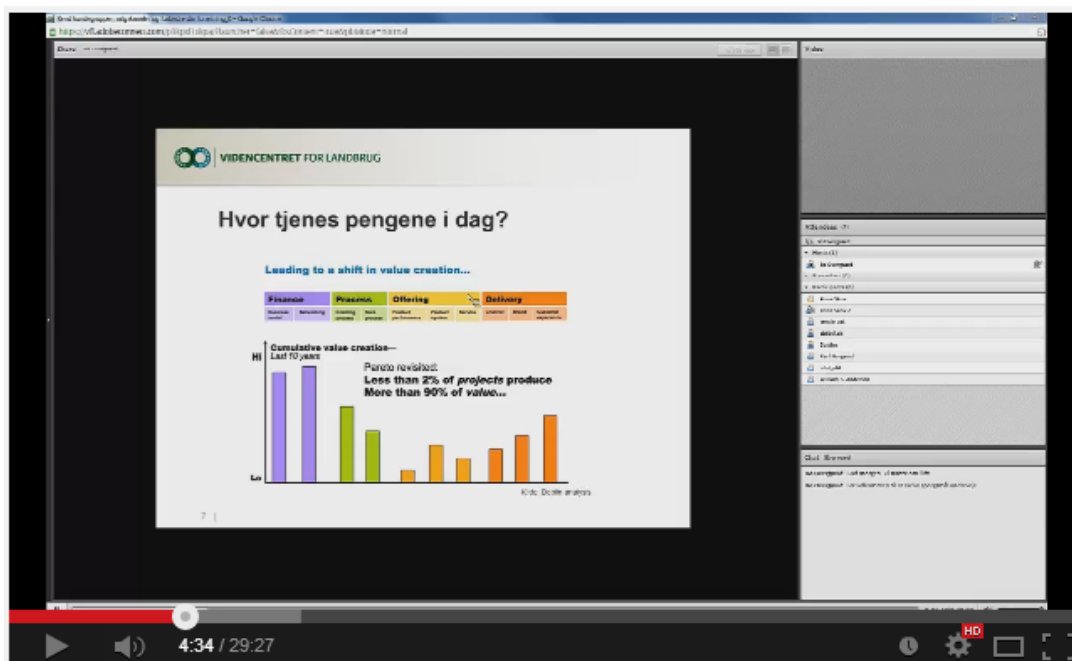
VIDENCENTRET FOR LANDBRUG

Hvor tjenes pengene i dag?

Leading to a shift in value creation...

| Finance | | Process | | Offering | | | Delivery | | |
|---|---|---|---|---|---|---|---|---|---|

Cumulative value creation— Last 10 years

Hi

Lo

Pareto revisited:
Less than 2% of projects produce
More than 90% of value...

Kilde: Doblin analysis

7

Video

HD

4:34 / 29:27